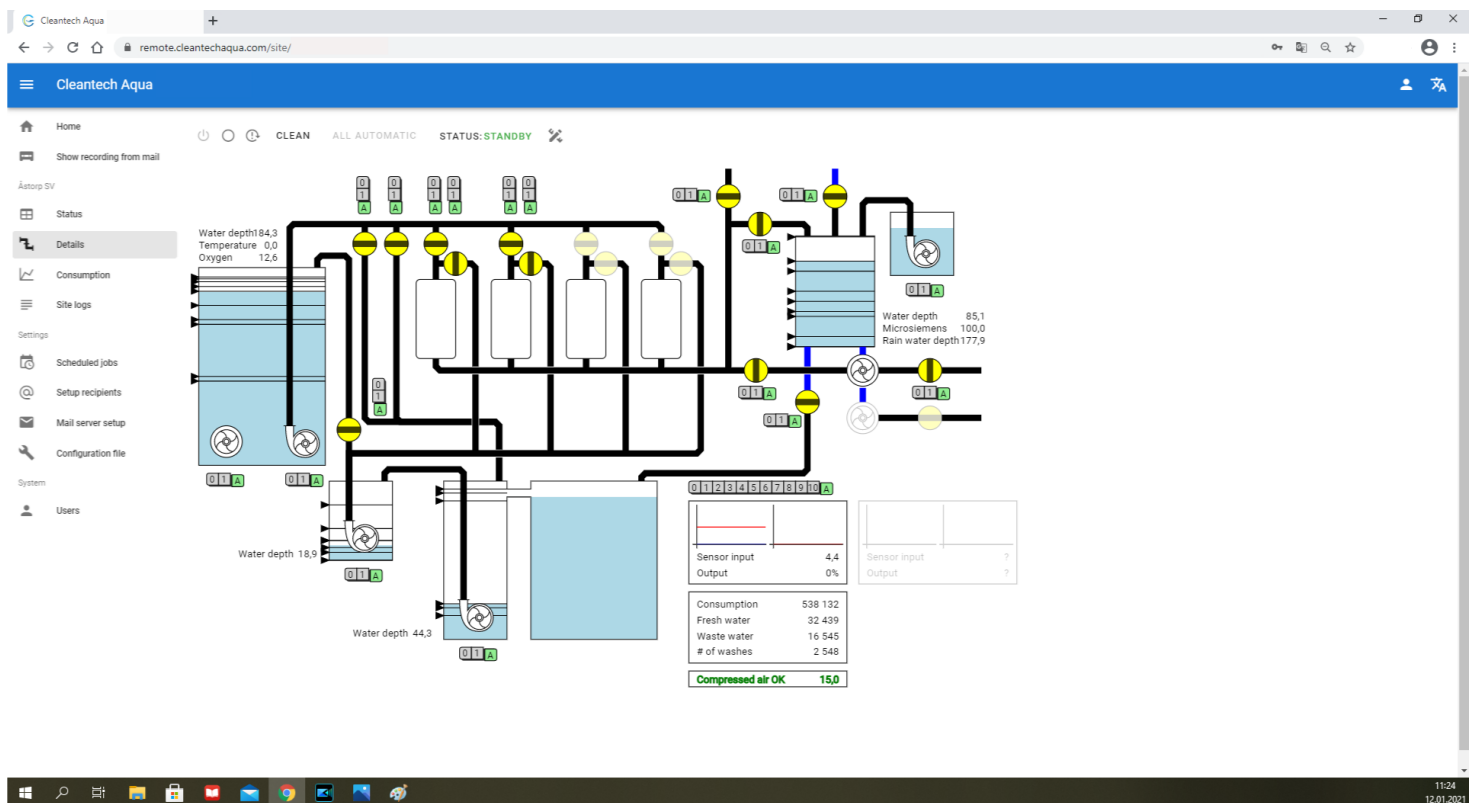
Cleantech Aqua
remote.cleantechaqua.com/site/

Cleantech Aqua

Home
Show recording from mail
Åstorp SV
Status
Details
Consumption
Site logs
Settings
Scheduled jobs
Setup recipients
Mail server setup
Configuration file
System
Users

CLEAN ALL AUTOMATIC STATUS: STANDBY

Water depth184,3
Temperature 0,0
Oxygen 12,6

Water depth 85,1
Microsiemens 100,0
Rain water depth177,9

Water depth 18,9

Water depth 44,3

0 1 2 3 4 5 6 7 8 9 10 A

| Sensor input | 4,4 |
|---|---|
| Output | 0% |

| Sensor input | ? |
|---|---|
| Output | ? |

| Consumption | 538 132 |
|---|---|
| Fresh water | 32 439 |
| Waste water | 16 545 |
| # of washes | 2 548 |

Compressed air OK 15,0

11:24
12.01.2021